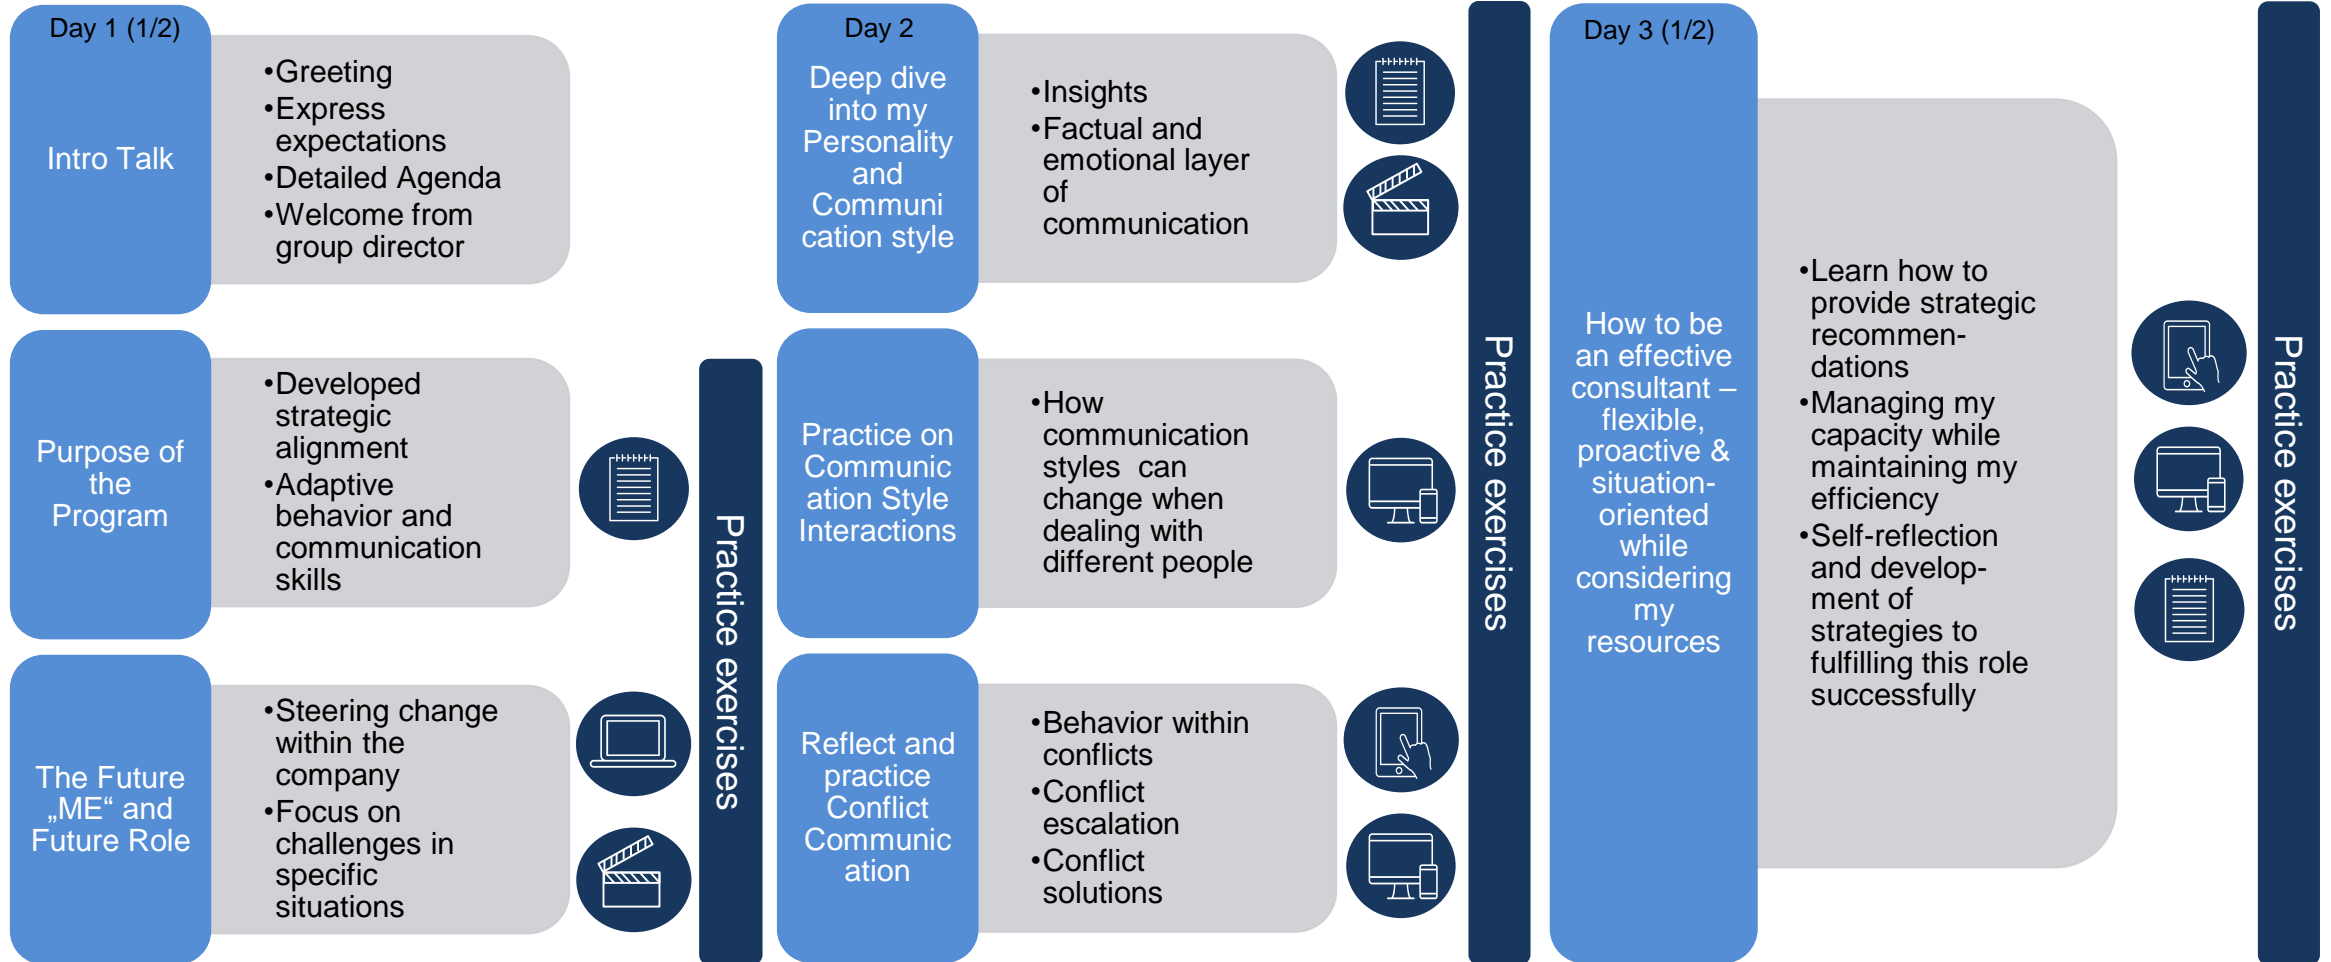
Day 1 (1/2)

Intro Talk

•Greeting
•Express expectations
•Detailed Agenda
•Welcome from group director

Purpose of the Program

•Developed strategic alignment
•Adaptive behavior and communication skills

The Future „ME“ and Future Role

•Steering change within the company
•Focus on challenges in specific situations

Practice exercises

Day 2

Deep dive into my Personality and Communi cation style

•Insights
•Factual and emotional layer of communication

Practice on Communic ation Style Interactions

•How communication styles can change when dealing with different people

Reflect and practice Conflict Communic ation

•Behavior within conflicts
•Conflict escalation
•Conflict solutions

Practice exercises

Day 3 (1/2)

How to be an effective consultant – flexible, proactive & situation-oriented while considering my resources

•Learn how to provide strategic recommendations
•Managing my capacity while maintaining my efficiency
•Self-reflection and development of strategies to fulfilling this role successfully

Practice exercises